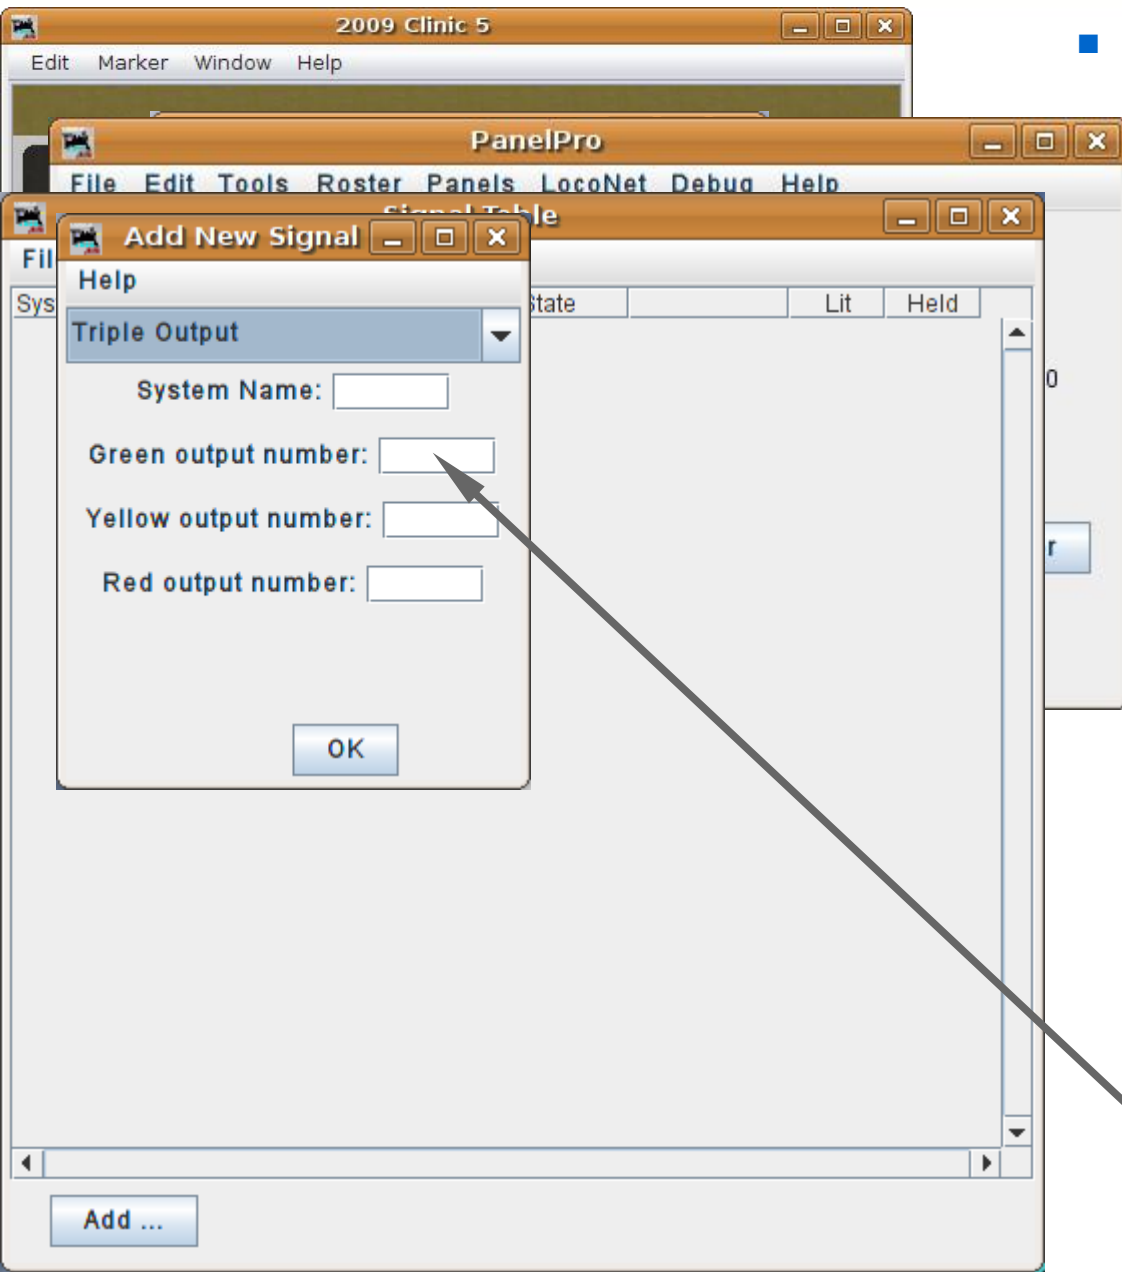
2009 Clinic 5

Edit Marker Window Help

PanelPro

File Edit Tools Roster Panels LocoNet Debug Help

Signal Table

Fil

Sys

State

Lit

Held

0

r

Add New Signal

Help

Triple Output

System Name:

Green output number:

Yellow output number:

Red output number:

OK

Add ...